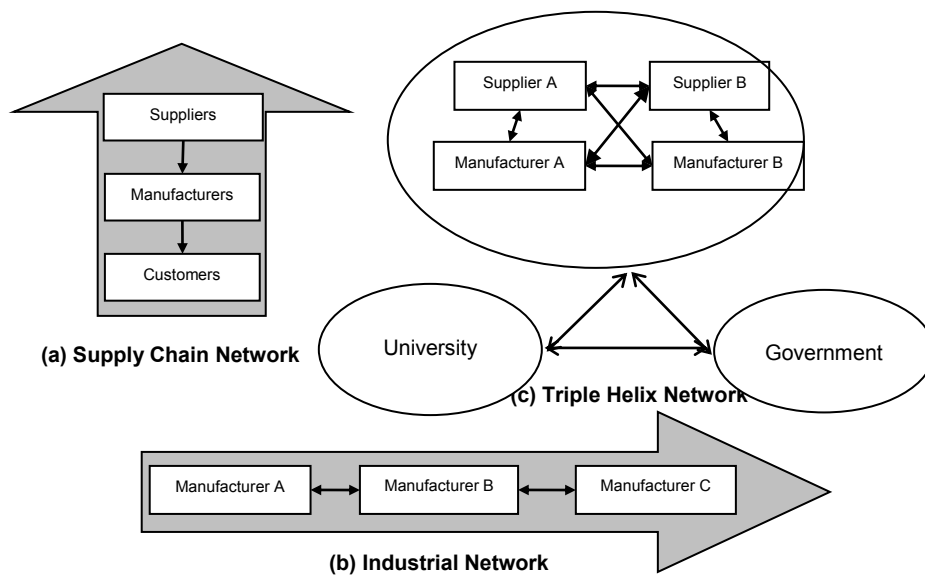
Suppliers

Manufacturers

Customers

(a) Supply Chain Network

Supplier A

Supplier B

Manufacturer A

Manufacturer B

University

Government

(c) Triple Helix Network

Manufacturer A

Manufacturer B

Manufacturer C

(b) Industrial Network